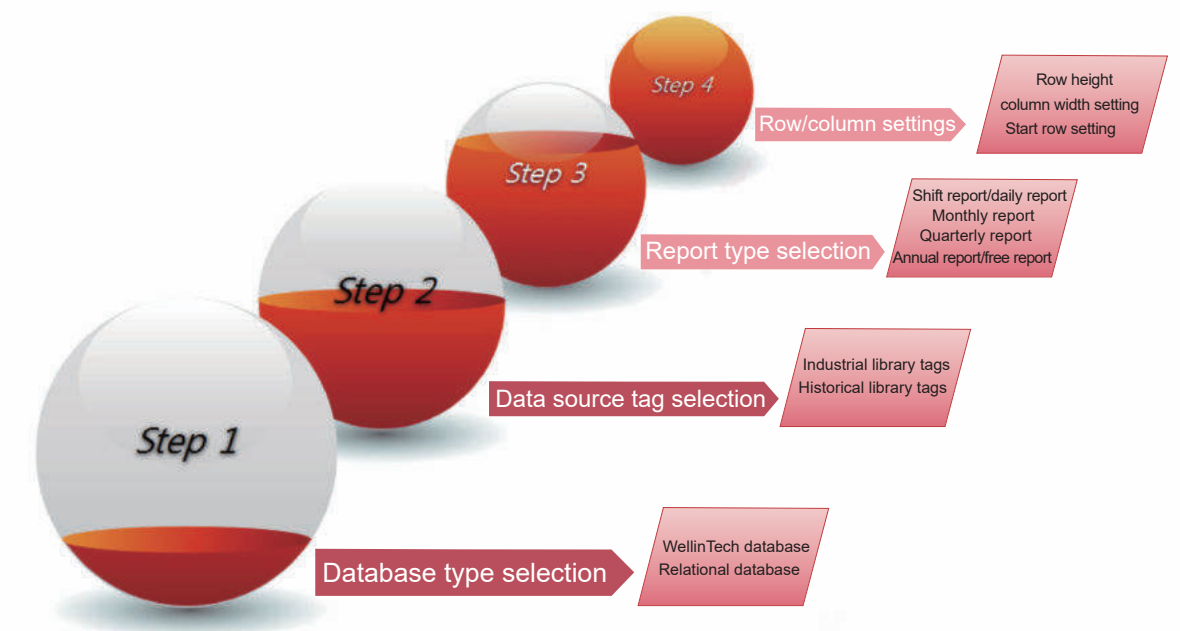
Step 4

Row/column settings

Row height
column width setting
Start row setting

Step 3

Shift report/daily report
Monthly report
Quarterly report
Annual report/free report

Report type selection

Step 2

Industrial library tags
Historical library tags

Data source tag selection

Step 1

WellinTech database
Relational database

Database type selection